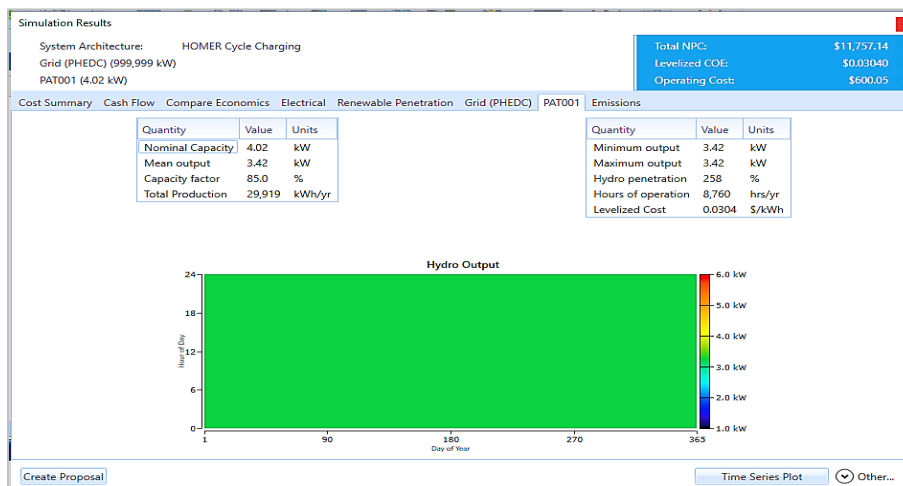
Simulation Results

System Architecture: HOMER Cycle Charging
Grid (PHEDC) (999,999 kW)
PAT001 (4.02 kW)

| Total NPC: | $11,757.14 |
|---|---|
| Levelized COE: | $0.03040 |
| Operating Cost: | $600.05 |

Cost Summary Cash Flow Compare Economics Electrical Renewable Penetration Grid (PHEDC) PAT001 Emissions

| Quantity | Value | Units |
|---|---|---|
| Nominal Capacity | 4.02 | kW |
| Mean output | 3.42 | kW |
| Capacity factor | 85.0 | % |
| Total Production | 29,919 | kWh/yr |

| Quantity | Value | Units |
|---|---|---|
| Minimum output | 3.42 | kW |
| Maximum output | 3.42 | kW |
| Hydro penetration | 258 | % |
| Hours of operation | 8,760 | hrs/yr |
| Levelized Cost | 0.0304 | $/kWh |

Hydro Output

24
18
12
6
0
Hour of Day

1 90 180 270 365
Day of Year

6.0 kW
5.0 kW
4.0 kW
3.0 kW
2.0 kW
1.0 kW

Create Proposal

Time Series Plot
Other...